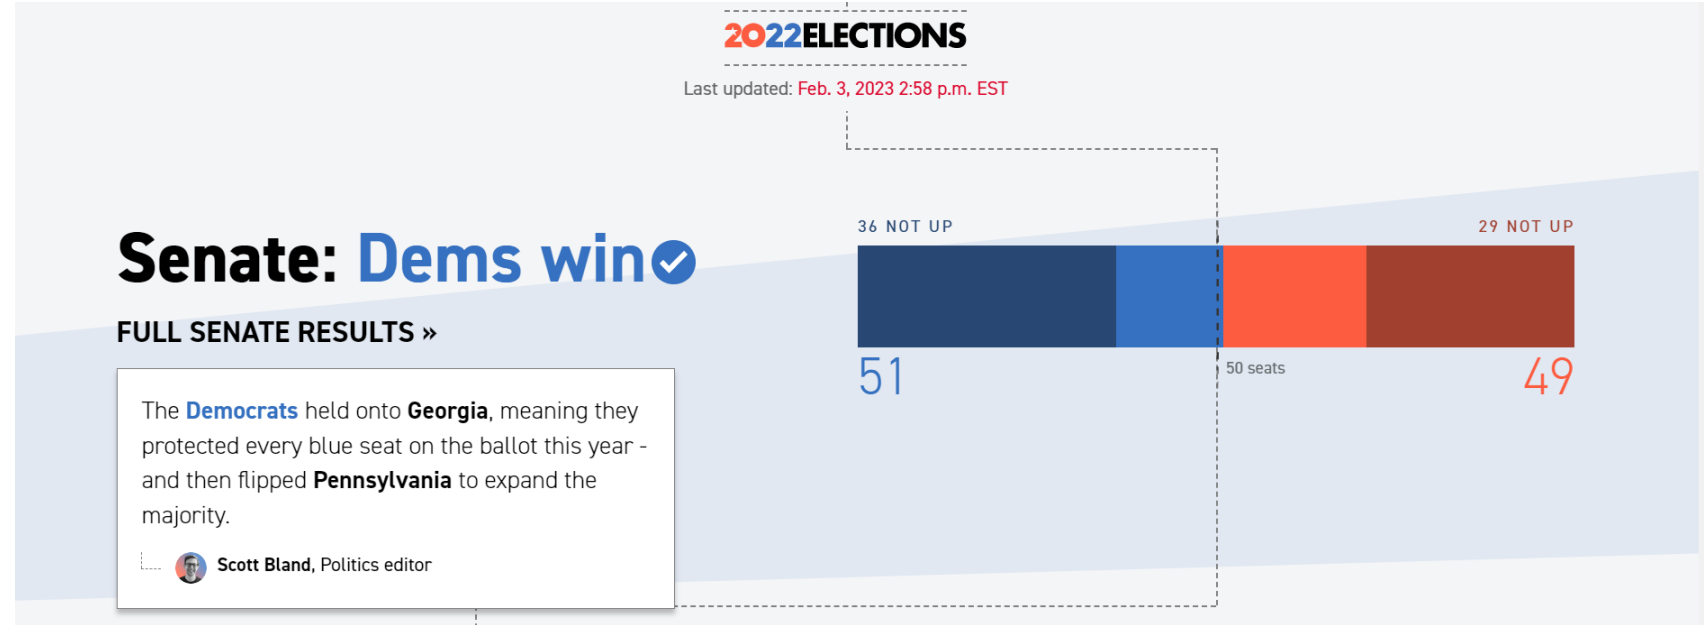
2022ELECTIONS

Last updated: Feb. 3, 2023 2:58 p.m. EST

Senate: Dems win

FULL SENATE RESULTS »

The Democrats held onto Georgia, meaning they protected every blue seat on the ballot this year - and then flipped Pennsylvania to expand the majority.

Scott Bland, Politics editor

36 NOT UP

29 NOT UP

51

50 seats

49